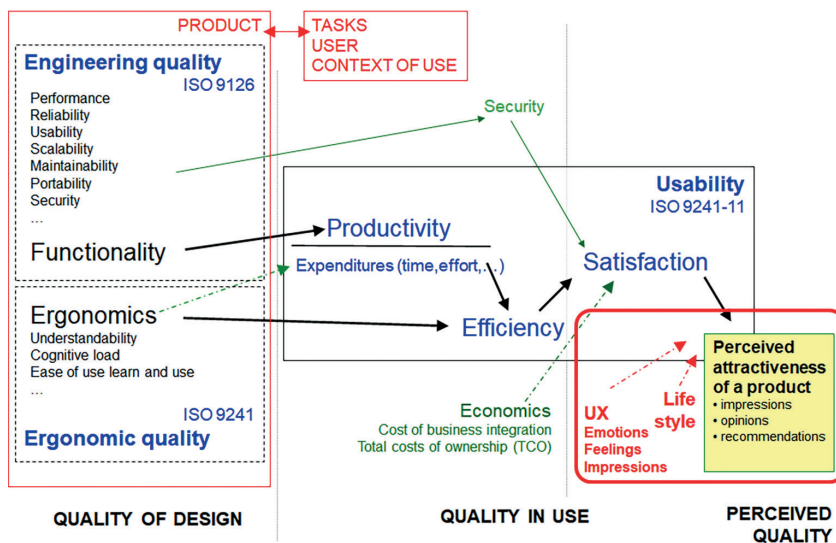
PRODUCT

TASKS
USER
CONTEXT OF USE

Engineering quality
ISO 9126

Performance
Reliability
Usability
Scalability
Maintainability
Portability
Security
...

Functionality

Ergonomics
Understandability
Cognitive load
Ease of use learn and use
...

ISO 9241
Ergonomic quality

Security

Usability
ISO 9241-11

Productivity

Expenditures (time,effort,...)

Satisfaction

Efficiency

Economics
Cost of business integration
Total costs of ownership (TCO)

UX
Emotions
Feelings
Impressions

Life style

Perceived attractiveness of a product
• impressions
• opinions
• recommendations

QUALITY OF DESIGN

QUALITY IN USE

PERCEIVED QUALITY